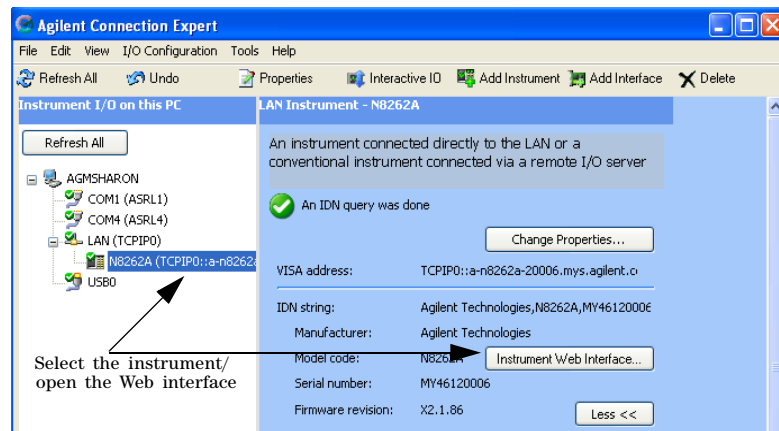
Agilent Connection Expert

File Edit View I/O Configuration Tools Help

Refresh All Undo Properties Interactive IO Add Instrument Add Interface Delete

Instrument I/O on this PC

Refresh All

AGMSHARON
COM1 (ASRL1)
COM4 (ASRL4)
LAN (TCPIP0)
N8262A (TCPIP0::a-n8262a
USB0

LAN Instrument - N8262A

An instrument connected directly to the LAN or a conventional instrument connected via a remote I/O server

An IDN query was done

Change Properties...

VISA address: TCPIP0::a-n8262a-20006.mys.agilent.c

IDN string: Agilent Technologies,N8262A,MY4612000

Manufacturer: Agilent Technologies

Model code: N826

Instrument Web Interface...

Serial number: MY46120006

Firmware revision: X2.1.86

Less <<

Select the instrument/ open the Web interface